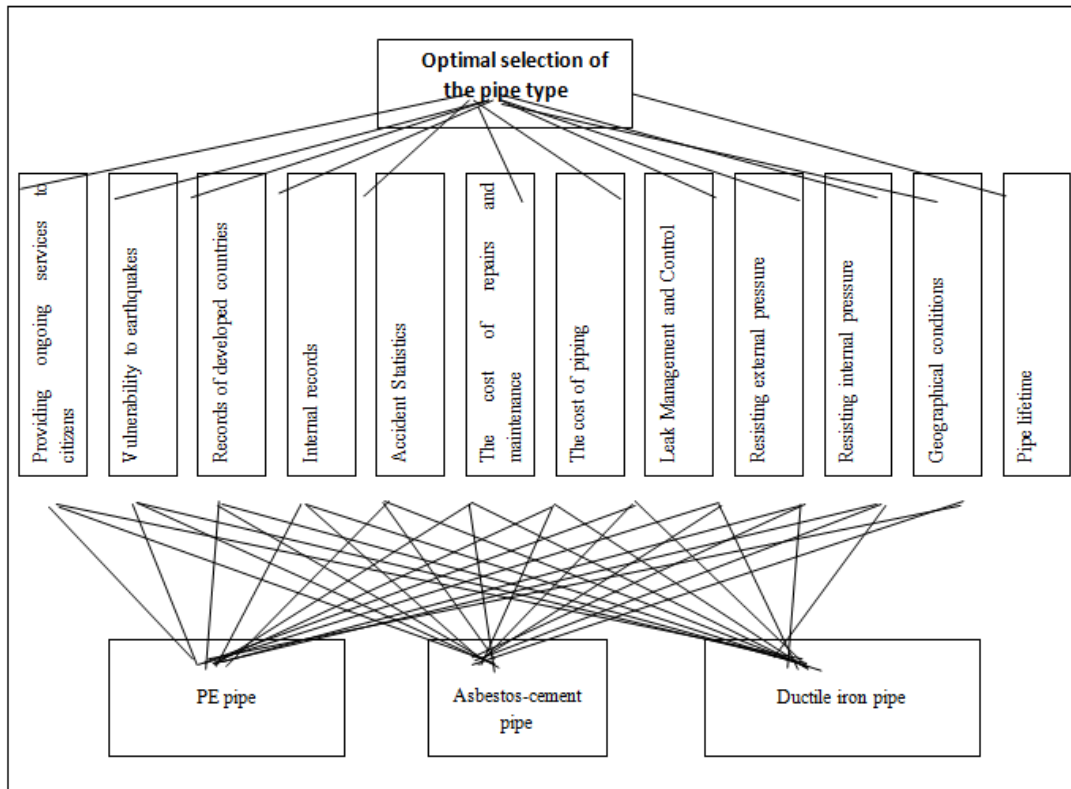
Optimal selection of the pipe type

Providing ongoing services to citizens

Vulnerability to earthquakes

Records of developed countries

Internal records

Accident Statistics

The cost of repairs and maintenance

The cost of piping

Leak Management and Control

Resisting external pressure

Resisting internal pressure

Geographical conditions

Pipe lifetime

PE pipe

Asbestos-cement pipe

Ductile iron pipe